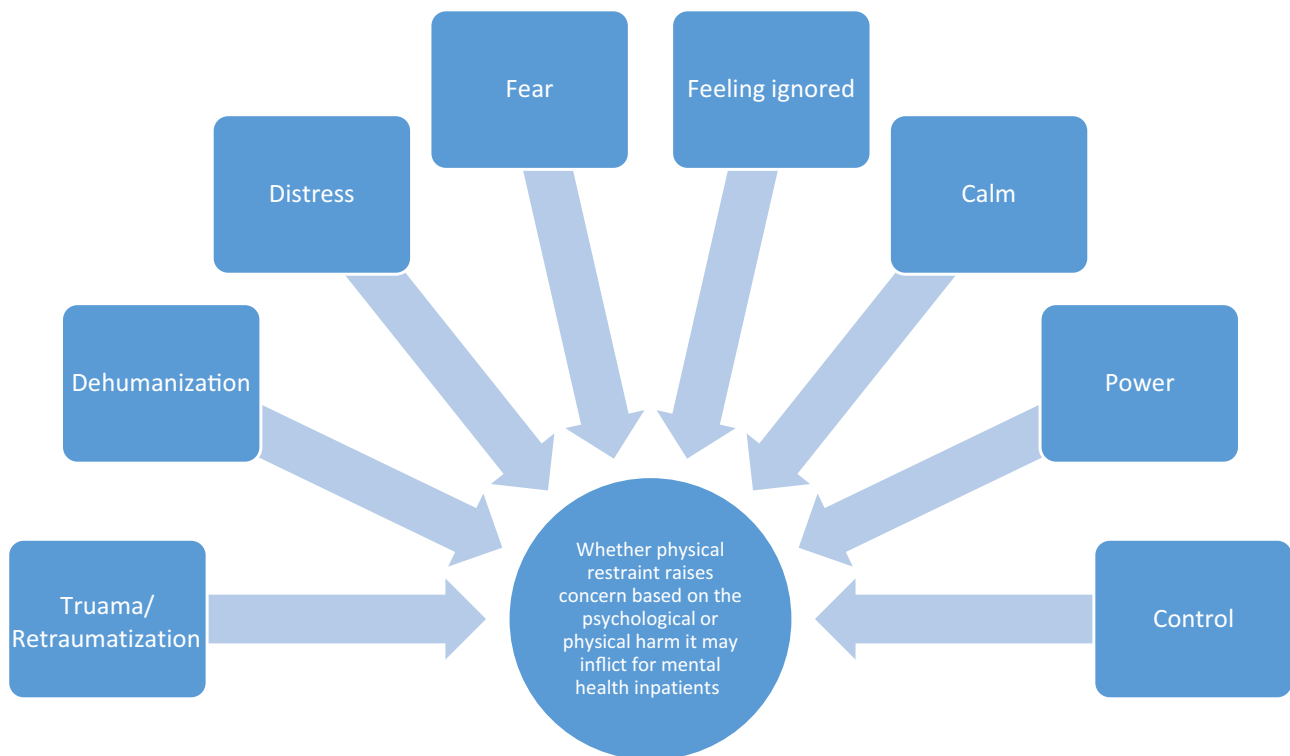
Fear

Feeling ignored

Distress

Calm

Dehumanization

Power

Truama/ Retraumatization

Whether physical restraint raises concern based on the psychological or physical harm it may inflict for mental health inpatients

Control